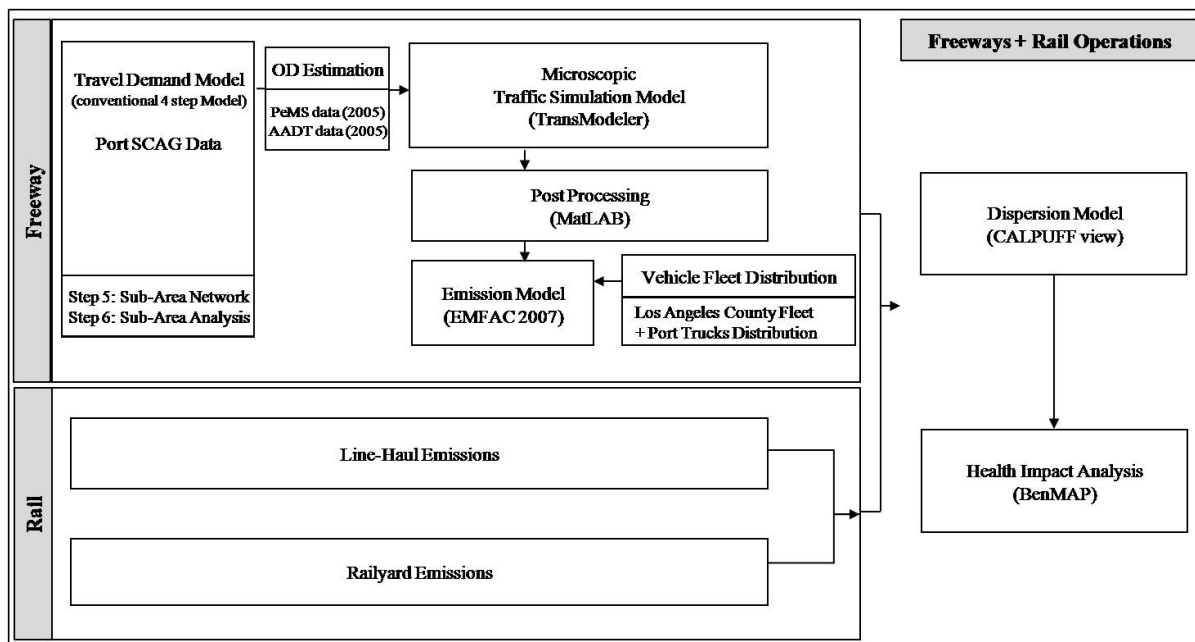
Freeways + Rail Operations

Freeway

Travel Demand Model (conventional 4 step Model)

Port SCAG Data

Step 5: Sub-Area Network
Step 6: Sub-Area Analysis

OD Estimation

PeMS data (2005)
AADT data (2005)

Microscopic Traffic Simulation Model (TransModeler)

Post Processing (MatLAB)

Emission Model (EMFAC 2007)

Vehicle Fleet Distribution

Los Angeles County Fleet + Port Trucks Distribution

Dispersion Model (CALPUFF view)

Health Impact Analysis (BenMAP)

Rail

Line-Haul Emissions

Railyard Emissions